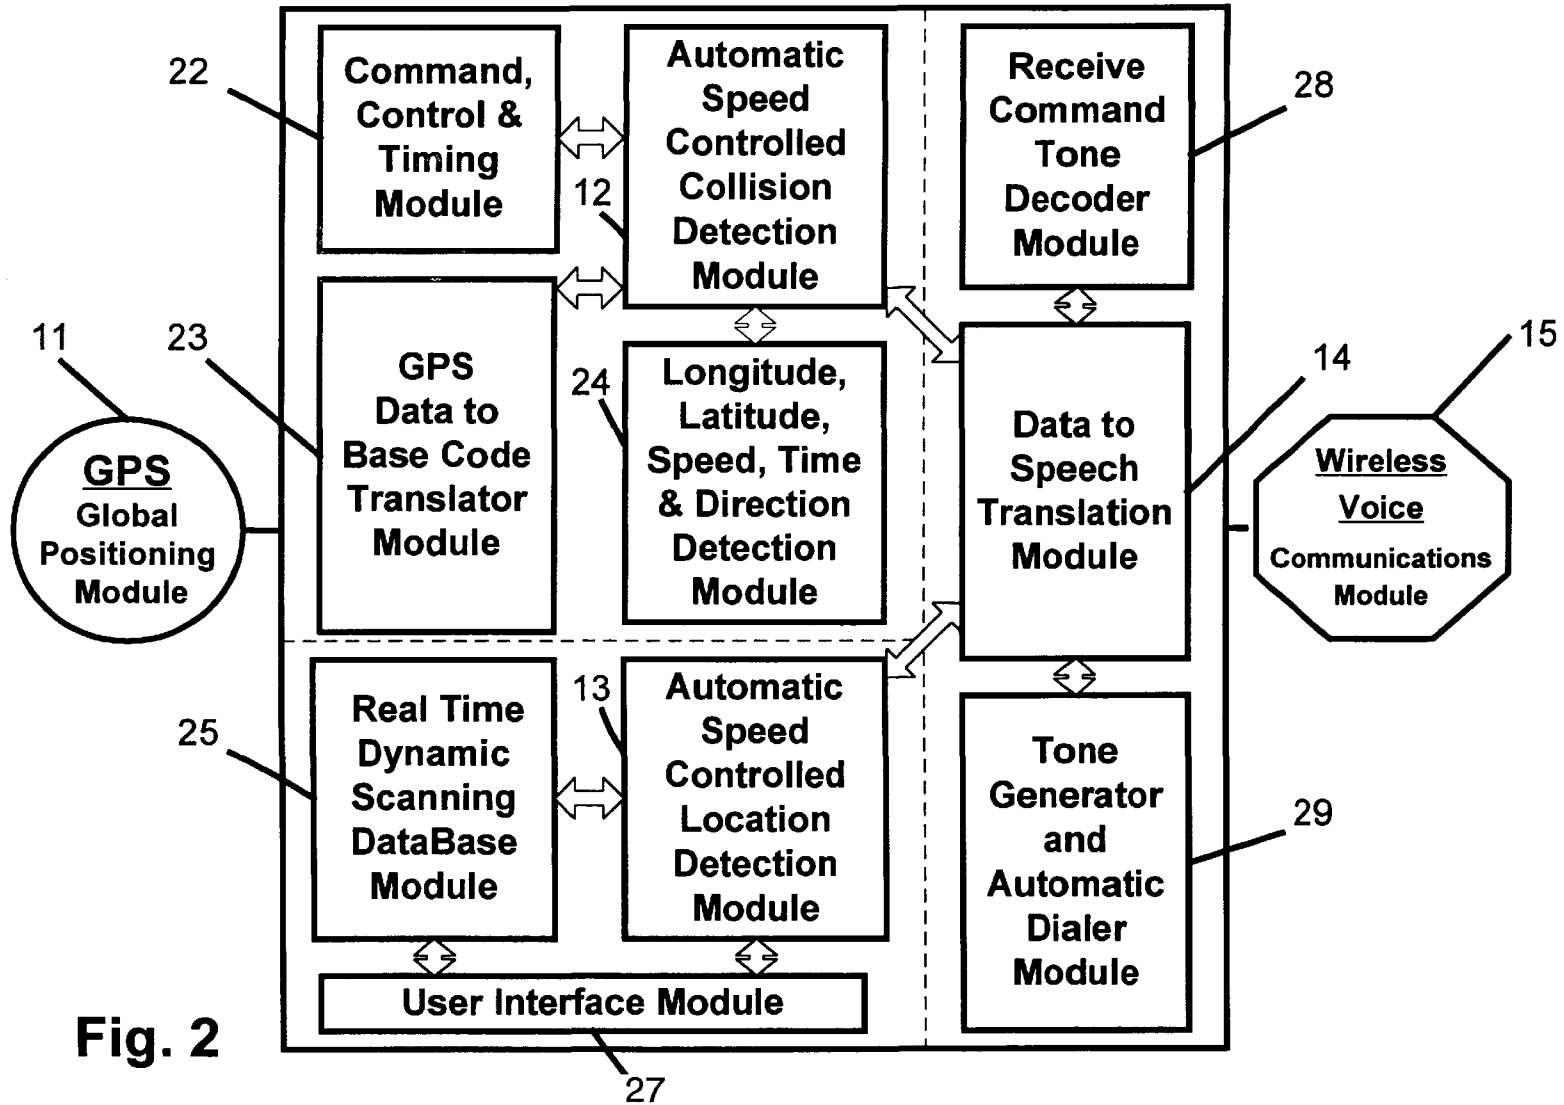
22

Command, Control & Timing Module

Automatic Speed Controlled Collision Detection Module

12

Receive Command Tone Decoder Module

28

11

23

GPS Global Positioning Module

GPS Data to Base Code Translator Module

24

Longitude, Latitude, Speed, Time & Direction Detection Module

Data to Speech Translation Module

14

15

Wireless Voice Communications Module

25

Real Time Dynamic Scanning DataBase Module

13

Automatic Speed Controlled Location Detection Module

Tone Generator and Automatic Dialer Module

29

User Interface Module

Fig. 2

27